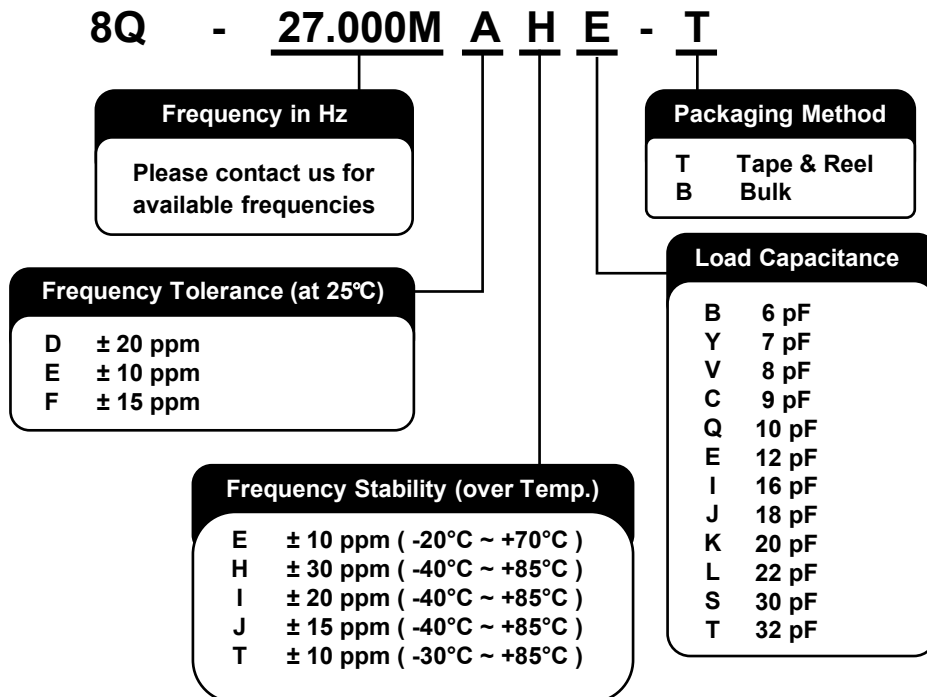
8Q - 27.000M A H E - T

Frequency in Hz

Please contact us for available frequencies

Packaging Method

T Tape & Reel
B Bulk

Load Capacitance

B 6 pF
Y 7 pF
V 8 pF
C 9 pF
Q 10 pF
E 12 pF
I 16 pF
J 18 pF
K 20 pF
L 22 pF
S 30 pF
T 32 pF

Frequency Tolerance (at 25℃)

D ± 20 ppm
E ± 10 ppm
F ± 15 ppm

Frequency Stability (over Temp.)

E ± 10 ppm ( -20°C ~ +70°C )
H ± 30 ppm ( -40°C ~ +85°C )
I ± 20 ppm ( -40°C ~ +85°C )
J ± 15 ppm ( -40°C ~ +85°C )
T ± 10 ppm ( -30°C ~ +85°C )